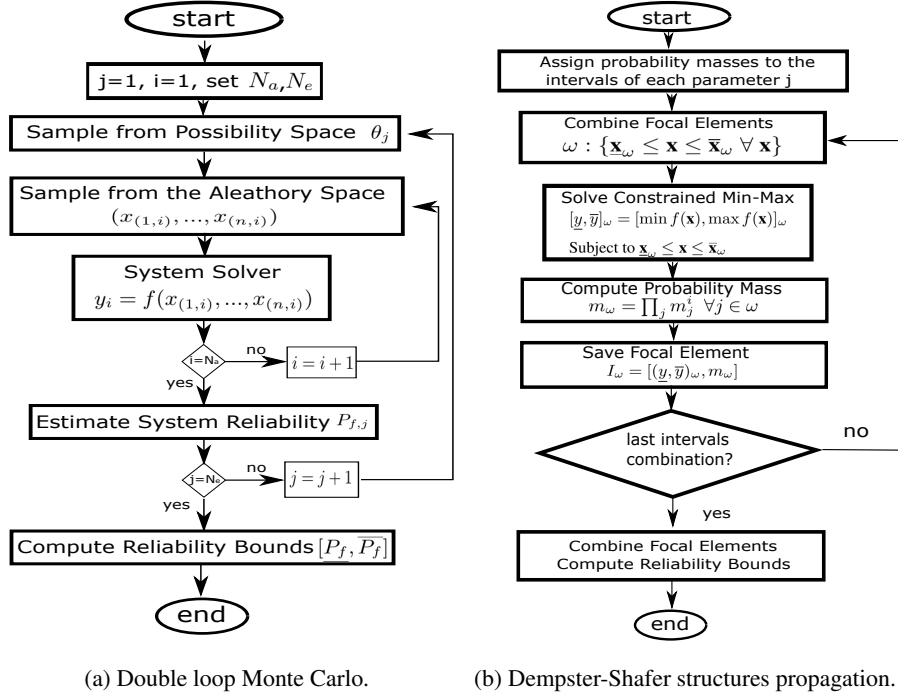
start

j=1, i=1, set $N_a$,$N_e$

Sample from Possibility Space $\theta_j$

Sample from the Aleathory Space $(x_{(1,i)}, ..., x_{(n,i)})$

System Solver $y_i = f(x_{(1,i)}, ..., x_{(n,i)})$

i=Na

no

$i = i + 1$

yes

Estimate System Reliability $P_{f,j}$

j=Ne

no

$j = j + 1$

yes

Compute Reliability Bounds $[\underline{P_f}, \overline{P_f}]$

end

(a) Double loop Monte Carlo.

start

Assign probability masses to the intervals of each parameter j

Combine Focal Elements $\omega : \{\underline{\mathbf{x}}_\omega \leq \mathbf{x} \leq \overline{\mathbf{x}}_\omega \; \forall \; \mathbf{x}\}$

Solve Constrained Min-Max $[\underline{y}, \overline{y}]_\omega = [\min f(\mathbf{x}), \max f(\mathbf{x})]_\omega$

Subject to $\underline{\mathbf{x}}_\omega \leq \mathbf{x} \leq \overline{\mathbf{x}}_\omega$

Compute Probability Mass $m_\omega = \prod_j m_j^i \;\; \forall j \in \omega$

Save Focal Element $I_\omega = [(\underline{y}, \overline{y})_\omega, m_\omega]$

last intervals combination?

no

yes

Combine Focal Elements Compute Reliability Bounds

end

(b) Dempster-Shafer structures propagation.